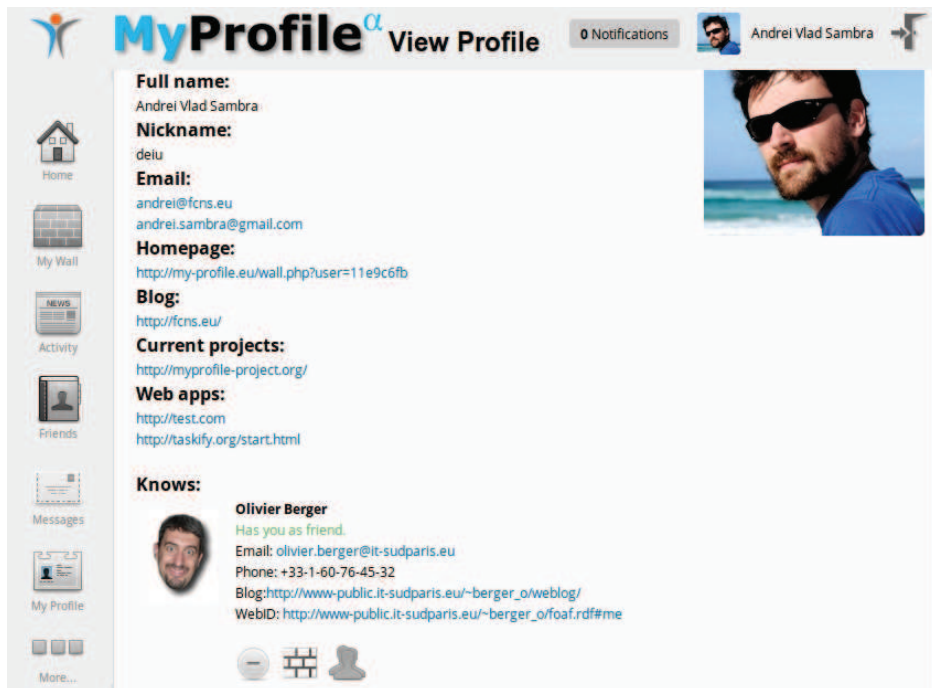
MyProfile$^{\alpha}$ View Profile

0 Notifications

Andrei Vlad Sambra

Home

My Wall

NEWS

Activity

Friends

Messages

My Profile

More...

Full name:
Andrei Vlad Sambra

Nickname:
deiu

Email:
andrei@fcns.eu
andrei.sambra@gmail.com

Homepage:
http://my-profile.eu/wall.php?user=11e9c6fb

Blog:
http://fcns.eu/

Current projects:
http://myprofile-project.org/

Web apps:
http://test.com
http://taskify.org/start.html

Knows:

Olivier Berger
Has you as friend.
Email: olivier.berger@it-sudparis.eu
Phone: +33-1-60-76-45-32
Blog:http://www-public.it-sudparis.eu/~berger_o/weblog/
WebID: http://www-public.it-sudparis.eu/~berger_o/foaf.rdf#me